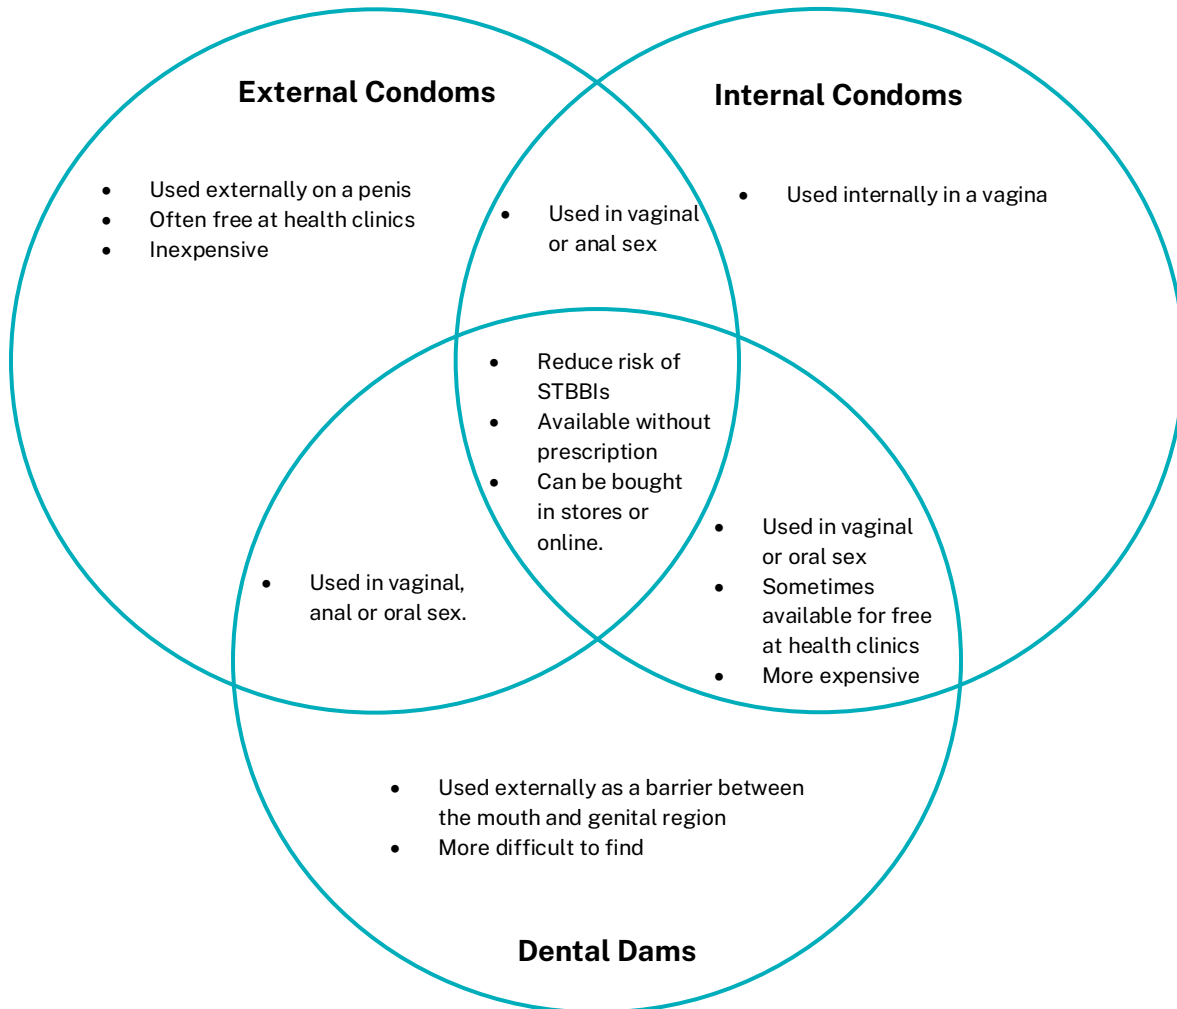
External Condoms

- Used externally on a penis
- Often free at health clinics
- Inexpensive

- Used in vaginal or anal sex

Internal Condoms

- Used internally in a vagina

- Reduce risk of STBBIs
- Available without prescription
- Can be bought in stores or online.

- Used in vaginal, anal or oral sex.

- Used in vaginal or oral sex
- Sometimes available for free at health clinics
- More expensive

- Used externally as a barrier between the mouth and genital region
- More difficult to find

Dental Dams